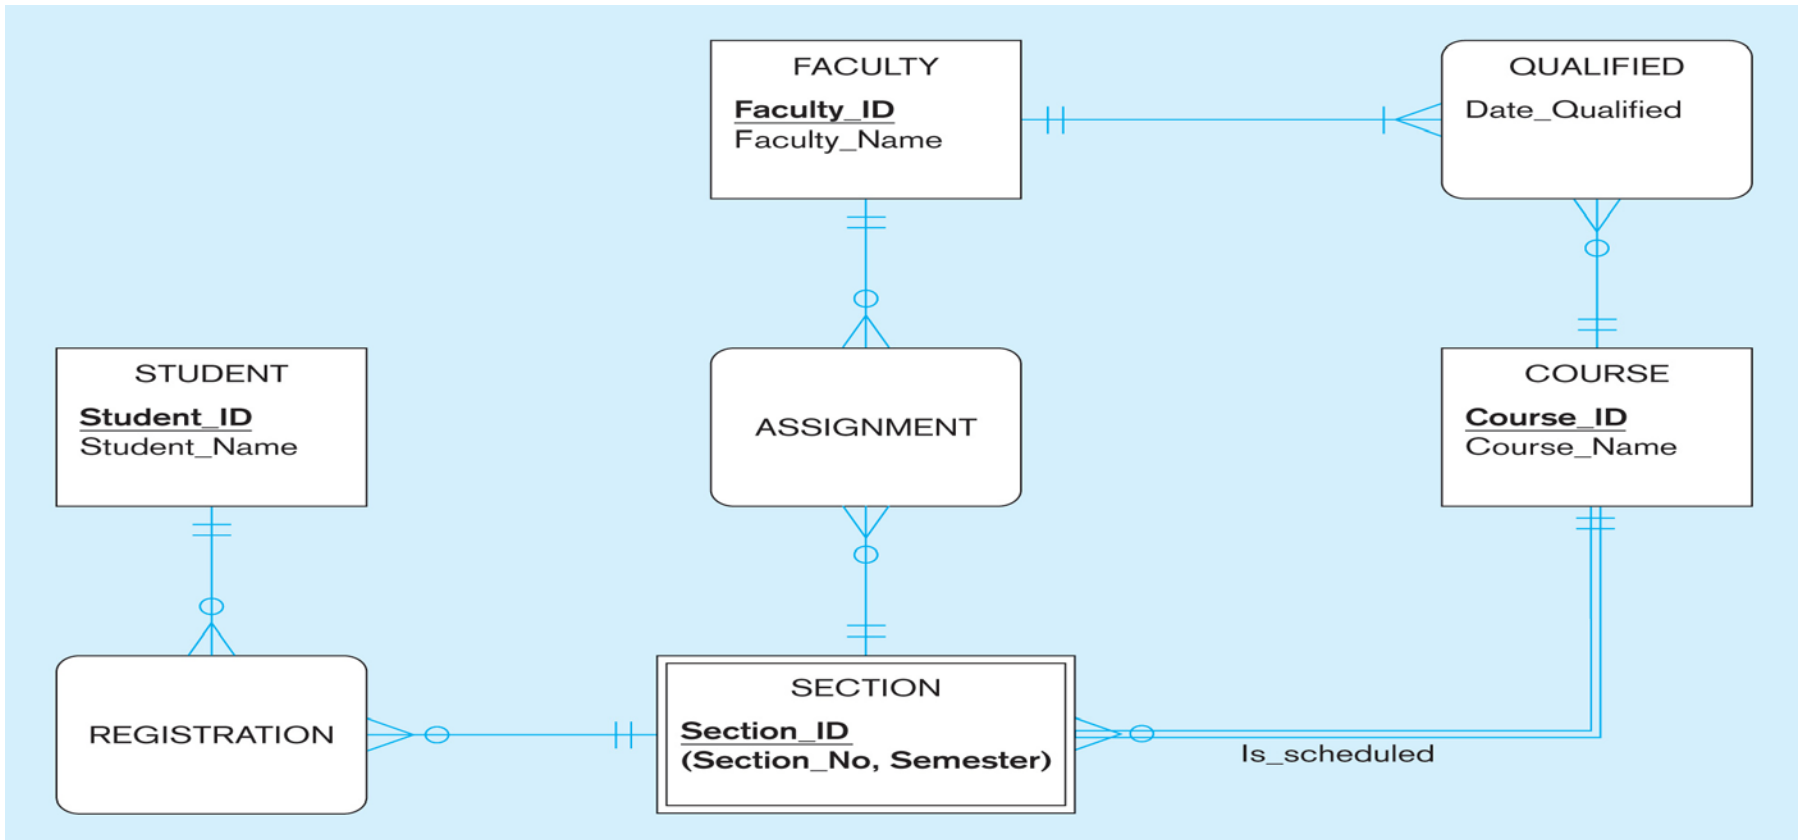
FACULTY
Faculty_ID
Faculty_Name

QUALIFIED
Date_Qualified

STUDENT
Student_ID
Student_Name

ASSIGNMENT

COURSE
Course_ID
Course_Name

REGISTRATION

SECTION
Section_ID
(Section_No, Semester)

Is_scheduled